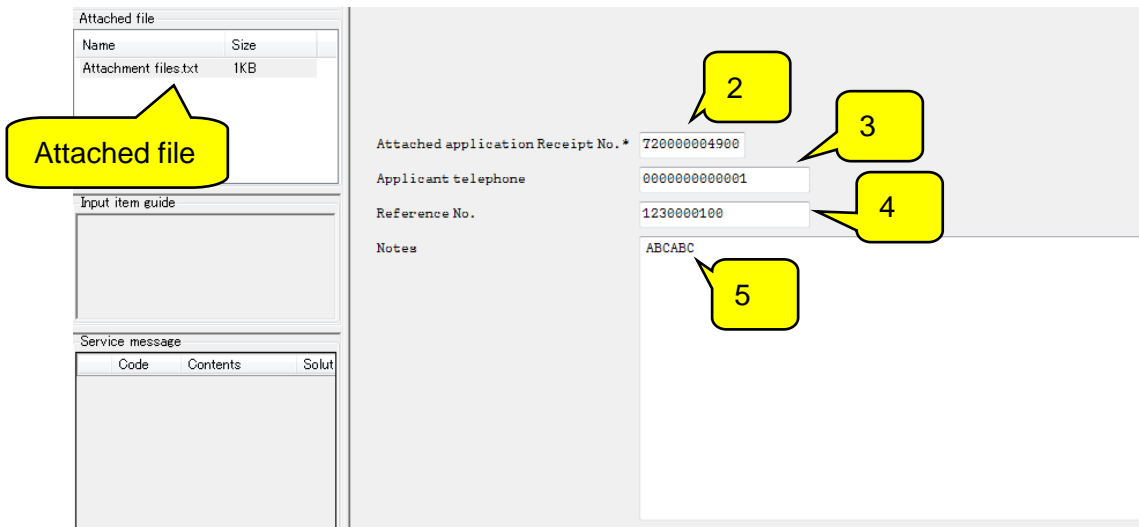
Attached file

| Name | Size |
|---|---|
| Attachment files.txt | 1KB |

Attached file

Input item guide

Service message

| | Code | Contents | Solut |
|---|---|---|---|

2

3

Attached application Receipt No.* 720000004900

Applicant telephone 0000000000001

4

Reference No. 1230000100

Notes ABCABC

5